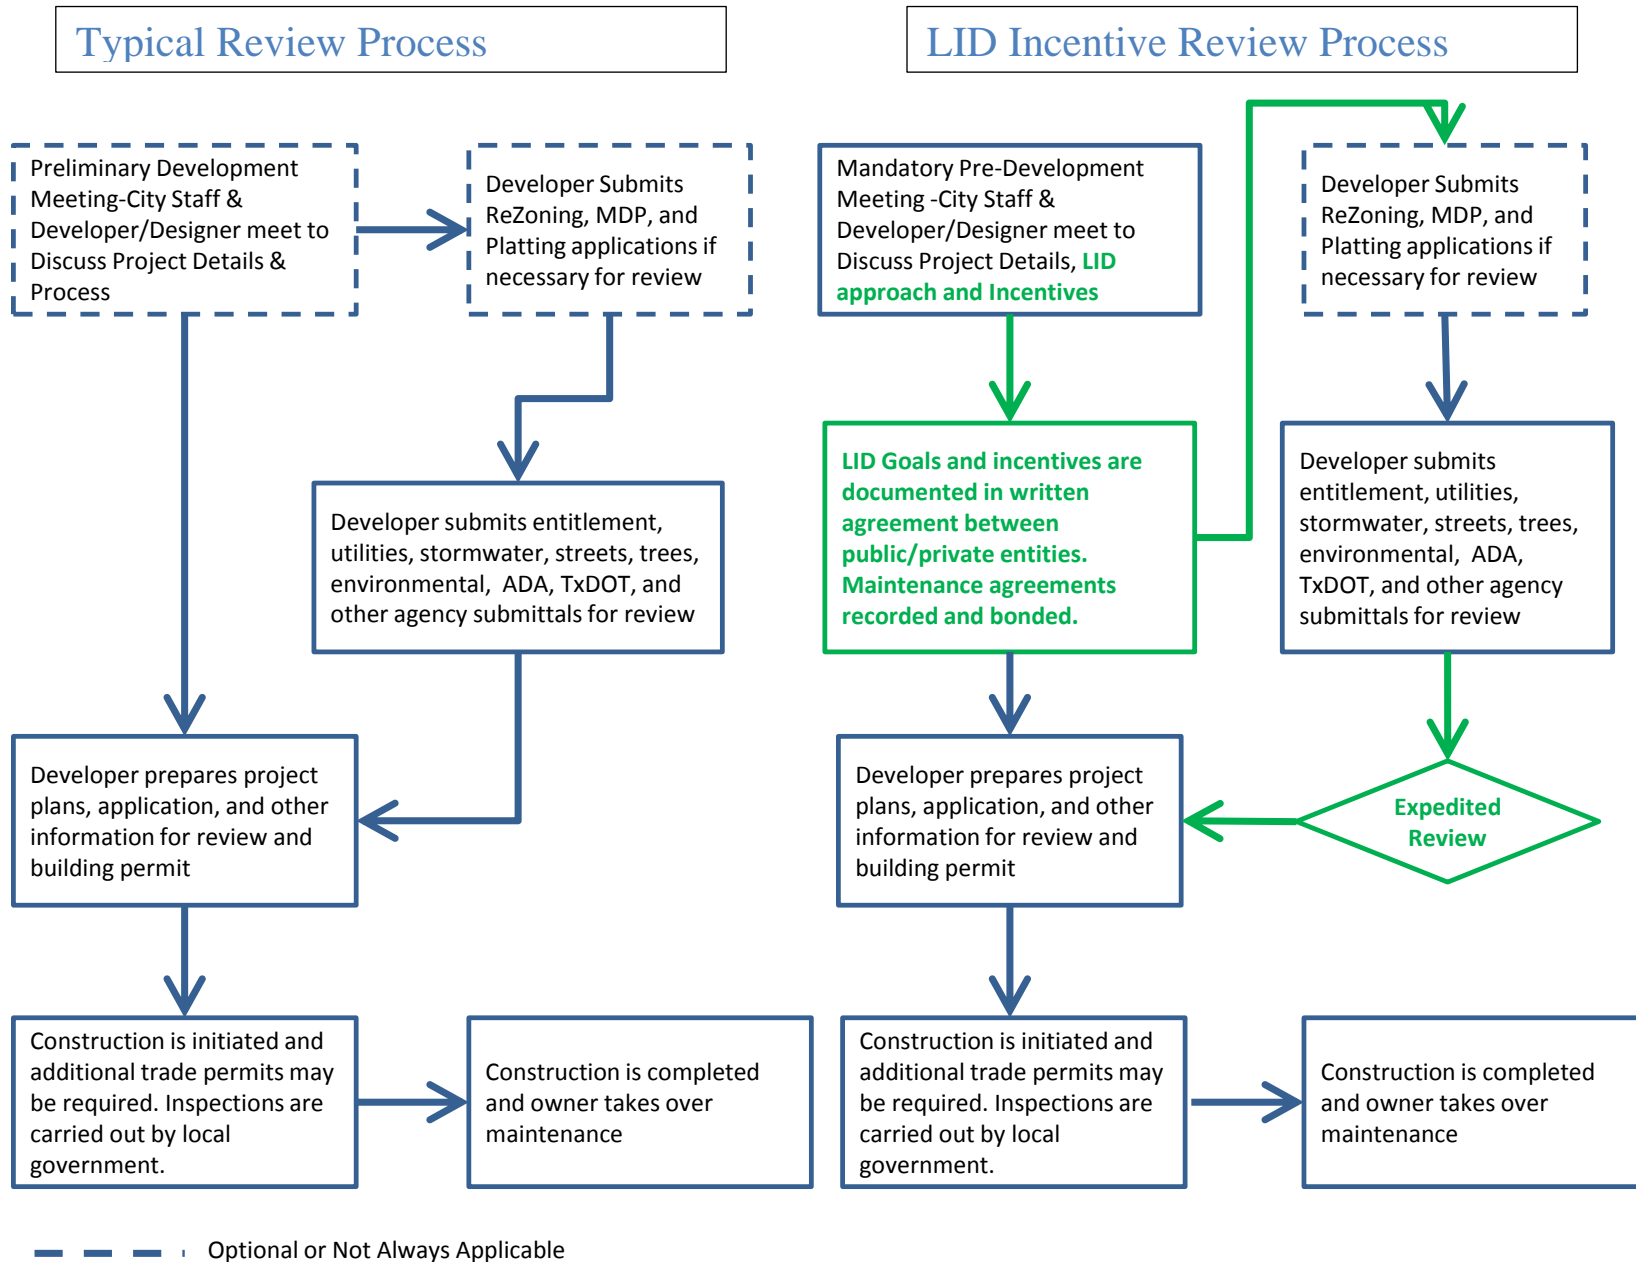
Typical Review Process

Preliminary Development Meeting-City Staff & Developer/Designer meet to Discuss Project Details & Process

Developer Submits ReZoning, MDP, and Platting applications if necessary for review

Developer submits entitlement, utilities, stormwater, streets, trees, environmental, ADA, TxDOT, and other agency submittals for review

Developer prepares project plans, application, and other information for review and building permit

Construction is initiated and additional trade permits may be required. Inspections are carried out by local government.

Construction is completed and owner takes over maintenance

LID Incentive Review Process

Mandatory Pre-Development Meeting -City Staff & Developer/Designer meet to Discuss Project Details, LID approach and Incentives

Developer Submits ReZoning, MDP, and Platting applications if necessary for review

LID Goals and incentives are documented in written agreement between public/private entities. Maintenance agreements recorded and bonded.

Developer submits entitlement, utilities, stormwater, streets, trees, environmental, ADA, TxDOT, and other agency submittals for review

Developer prepares project plans, application, and other information for review and building permit

Expedited Review

Construction is initiated and additional trade permits may be required. Inspections are carried out by local government.

Construction is completed and owner takes over maintenance

Optional or Not Always Applicable